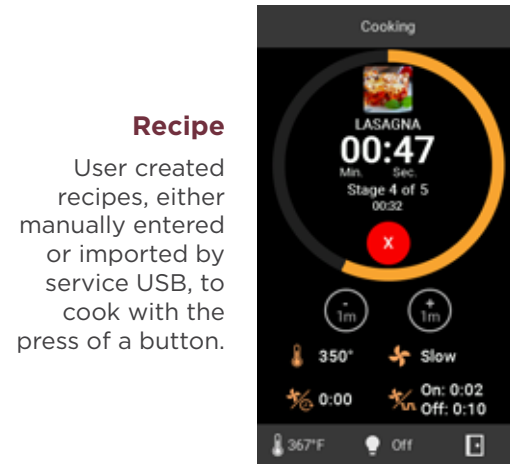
Recipe

User created recipes, either manually entered or imported by service USB, to cook with the press of a button.

Cooking

LASAGNA
00:47
Min. Sec.
Stage 4 of 5
00:32

X

- 1m

+ 1m

350°

Slow

0:00

On: 0:02
Off: 0:10

367°F

Off